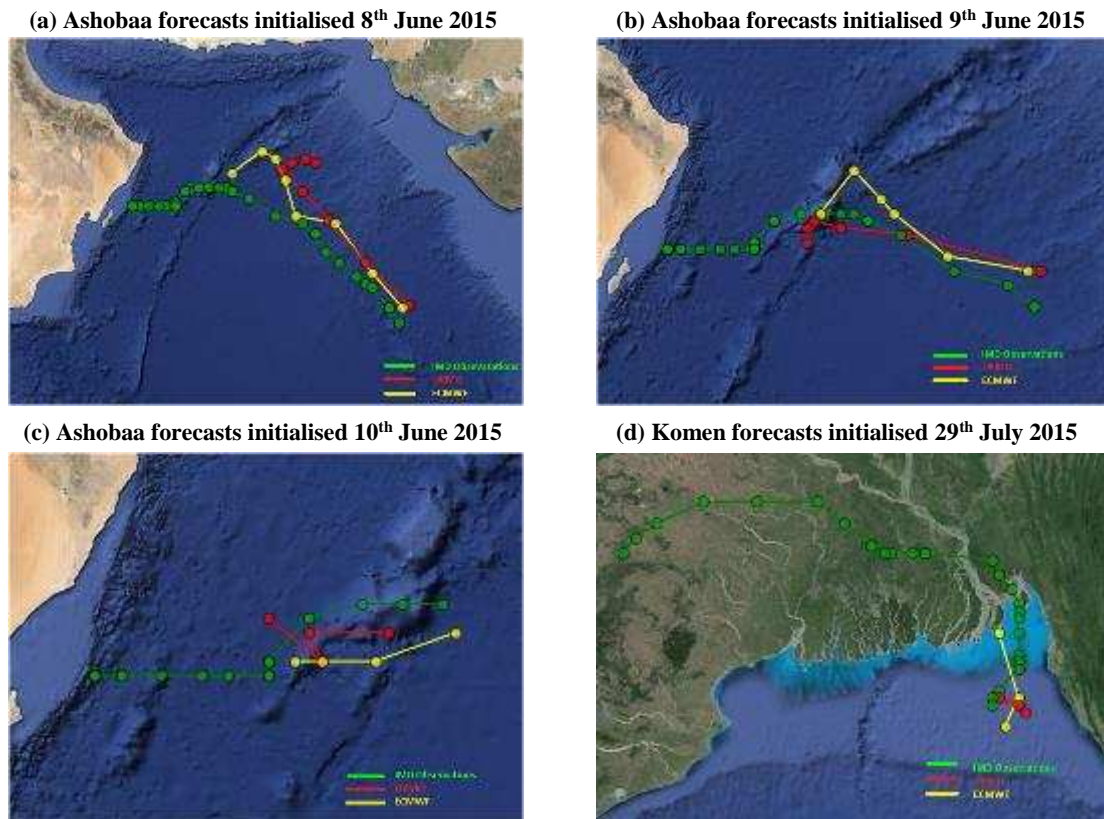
(a) Ashobaa forecasts initialised 8$^{th}$ June 2015

IMD Observations
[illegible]
ECMWF

(b) Ashobaa forecasts initialised 9$^{th}$ June 2015

IMD Observations
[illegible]
ECMWF

(c) Ashobaa forecasts initialised 10$^{th}$ June 2015

IMD Observations
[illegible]
ECMWF

(d) Komen forecasts initialised 29$^{th}$ July 2015

IMD Observations
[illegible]
ECMWF